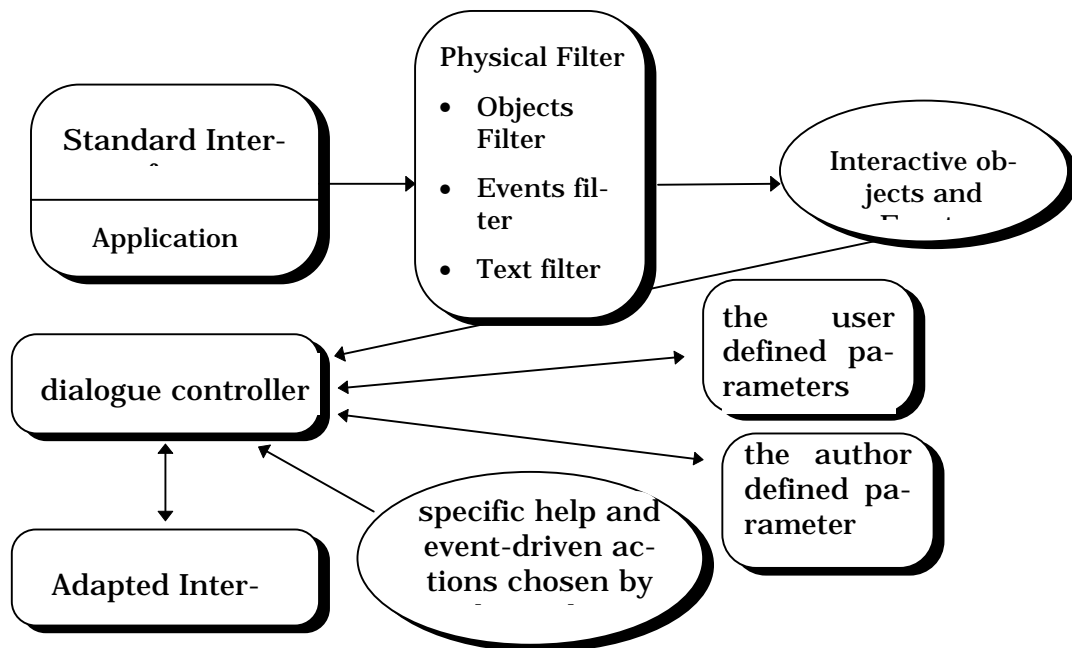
Standard Inter-
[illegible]

Application

Physical Filter

- Objects Filter
- Events filter
- Text filter

Interactive objects and
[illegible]

dialogue controller

the user defined parameters

the author defined parameter

specific help and event-driven actions chosen by
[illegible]

Adapted Inter-